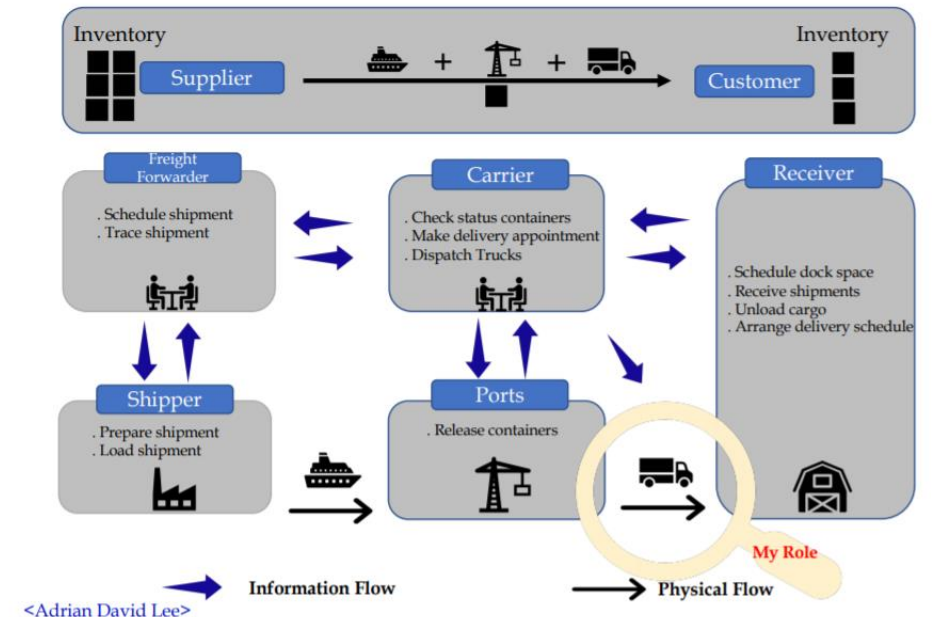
Inventory

Supplier

+ +

Inventory

Customer

Freight Forwarder

. Schedule shipment
. Trace shipment

Carrier

. Check status containers
. Make delivery appointment
. Dispatch Trucks

Receiver

. Schedule dock space
. Receive shipments
. Unload cargo
. Arrange delivery schedule

Shipper

. Prepare shipment
. Load shipment

Ports

. Release containers

My Role

Information Flow

Physical Flow

<Adrian David Lee>